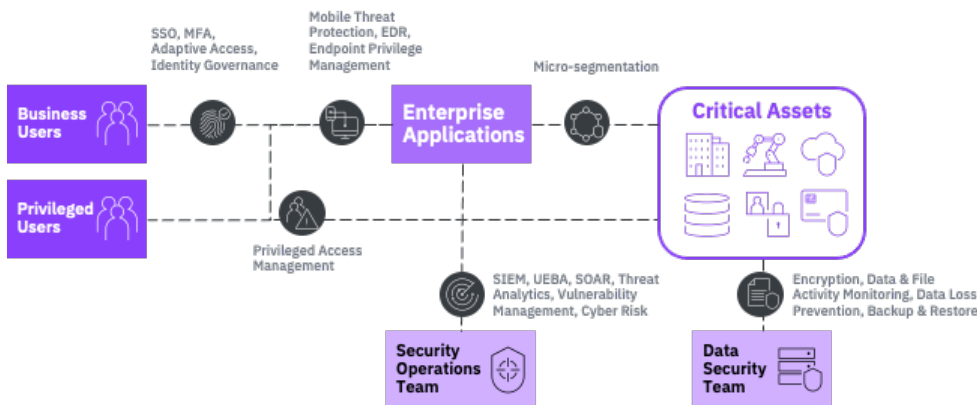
SSO, MFA, Adaptive Access, Identity Governance

Mobile Threat Protection, EDR, Endpoint Privilege Management

Micro-segmentation

Business Users

Enterprise Applications

Critical Assets

Privileged Users

Privileged Access Management

SIEM, UEBA, SOAR, Threat Analytics, Vulnerability Management, Cyber Risk

Encryption, Data & File Activity Monitoring, Data Loss Prevention, Backup & Restore

Security Operations Team

Data Security Team